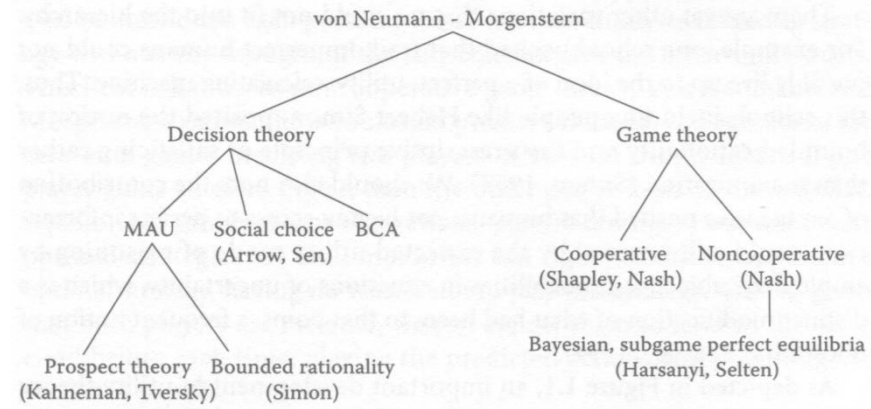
von Neumann - Morgenstern

Decision theory

Game theory

MAU

Social choice
(Arrow, Sen)

BCA

Cooperative
(Shapley, Nash)

Noncooperative
(Nash)

Prospect theory
(Kahneman, Tversky)

Bounded rationality
(Simon)

Bayesian, subgame perfect equilibria
(Harsanyi, Selten)